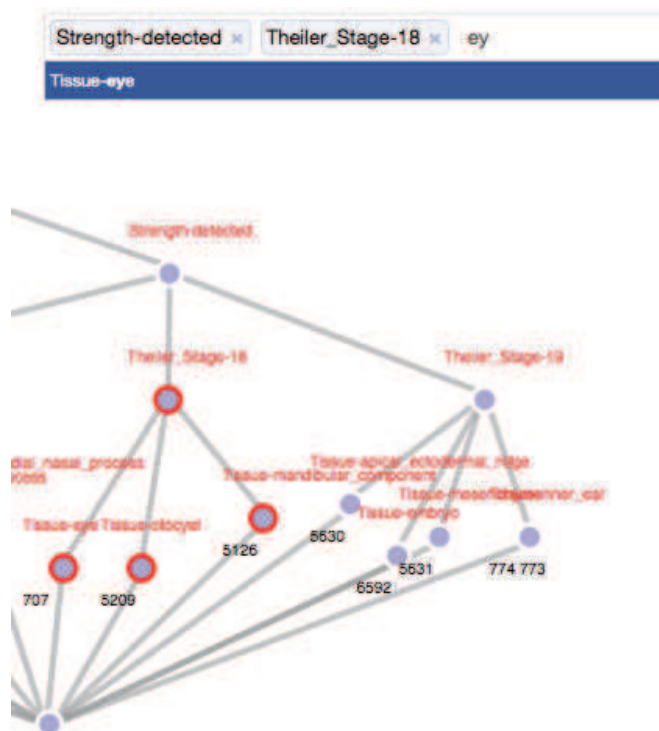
Strength-detected ×
Theiler_Stage-18 ×
ey

Tissue-eye

Strength-detected

Theiler_Stage-18

Theiler_Stage-19

dial_nasal_process
ocess

Tissue-mandibular_component

Tissue-apical_ectodermal_ridge

Tissue-mesenchyme

Tissue-inner_ear

Tissue-embryo

Tissue-eye

Tissue-otocyst

5126

5630

5631

6592

774 773

707

5209